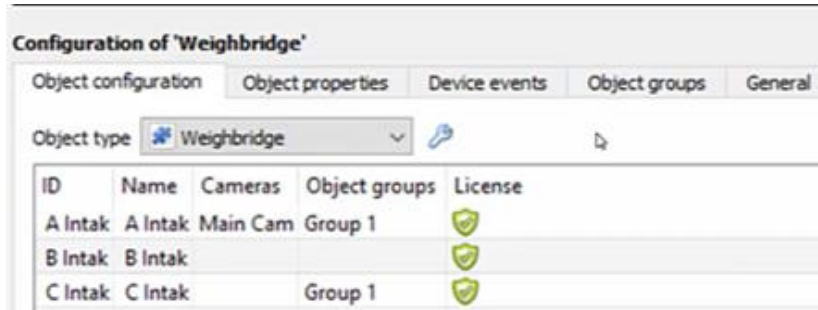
Configuration of 'Weighbridge'

Object configuration | Object properties | Device events | Object groups | General

Object type Weighbridge

| ID | Name | Cameras | Object groups | License |
|---|---|---|---|---|
| A Intak | A Intak | Main Cam | Group 1 | |
| B Intak | B Intak | | | |
| C Intak | C Intak | | Group 1 | |